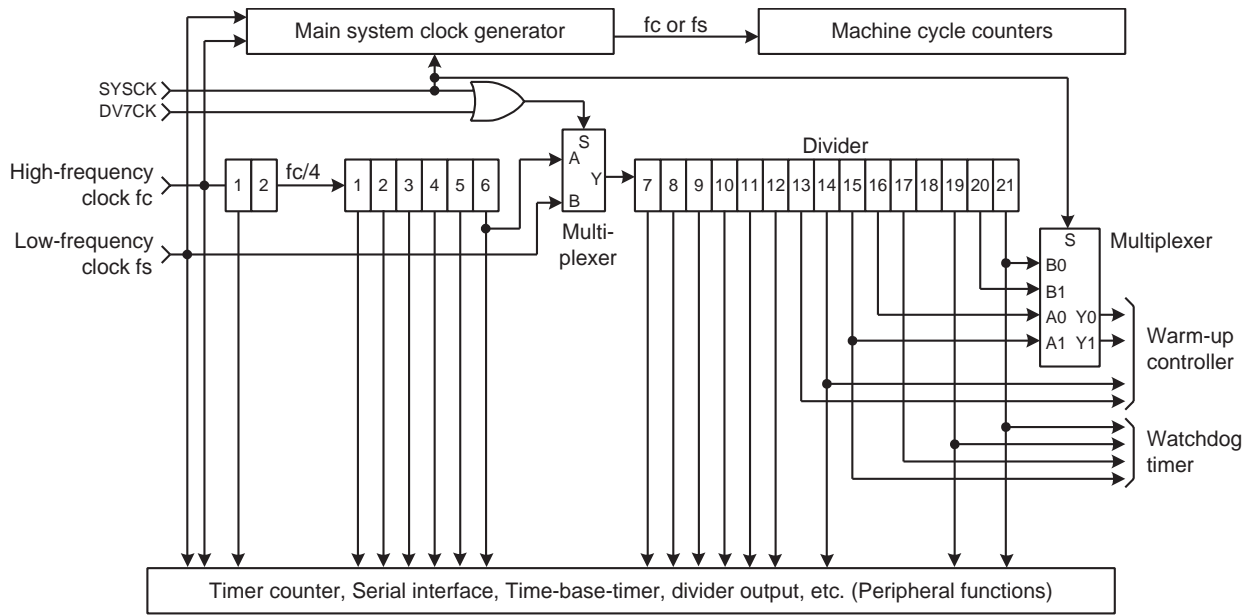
Main system clock generator

fc or fs

Machine cycle counters

SYSCK

DV7CK

High-frequency clock fc

1 2

fc/4

1 2 3 4 5 6

S
A
Y
B

Multi-plexer

Low-frequency clock fs

Divider

7 8 9 10 11 12 13 14 15 16 17 18 19 20 21

S

Multiplexer

B0
B1
A0 Y0
A1 Y1

Warm-up controller

Watchdog timer

Timer counter, Serial interface, Time-base-timer, divider output, etc. (Peripheral functions)